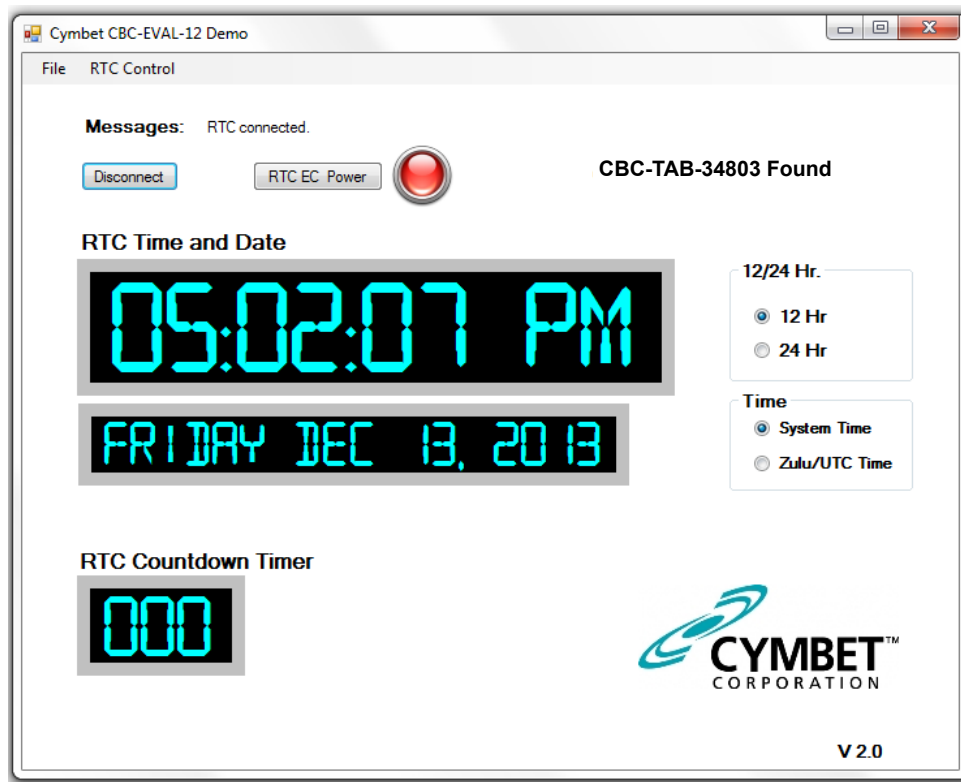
Cymbet CBC-EVAL-12 Demo

File RTC Control

Messages: RTC connected.

Disconnect

RTC EC Power

CBC-TAB-34803 Found

RTC Time and Date

05:02:07 PM

FRIDAY DEC 13, 2013

12/24 Hr.

12 Hr

24 Hr

Time

System Time

Zulu/UTC Time

RTC Countdown Timer

000

CYMBET™ CORPORATION

V 2.0